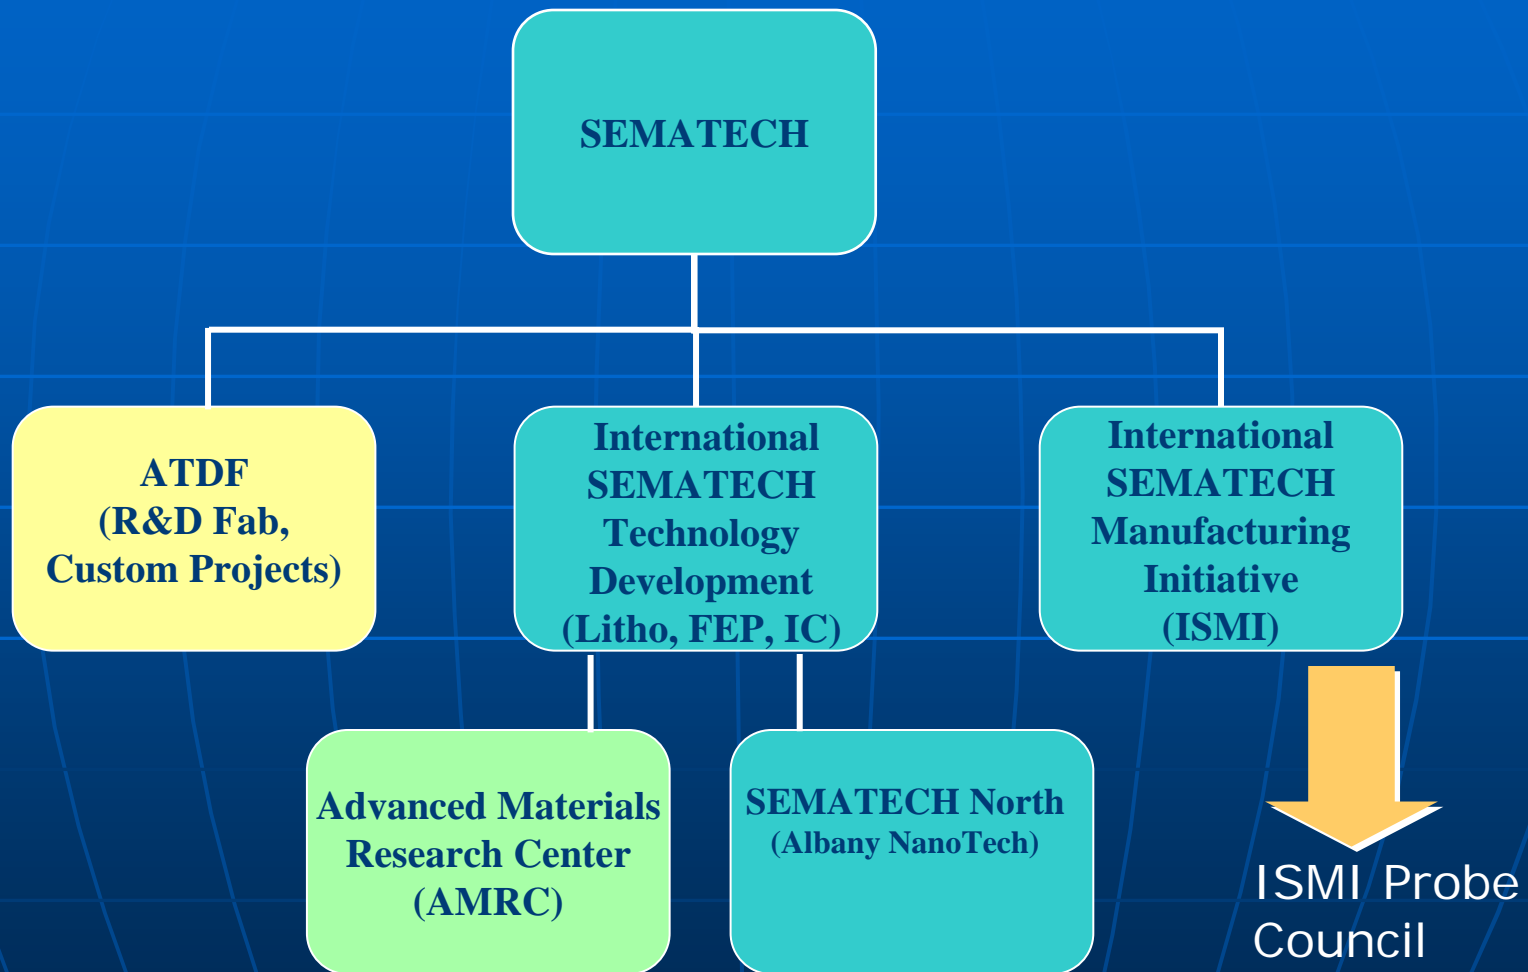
SEMATECH

ATDF (R&D Fab, Custom Projects)

International SEMATECH Technology Development (Litho, FEP, IC)

International SEMATECH Manufacturing Initiative (ISMI)

Advanced Materials Research Center (AMRC)

SEMATECH North (Albany NanoTech)

ISMI Probe Council